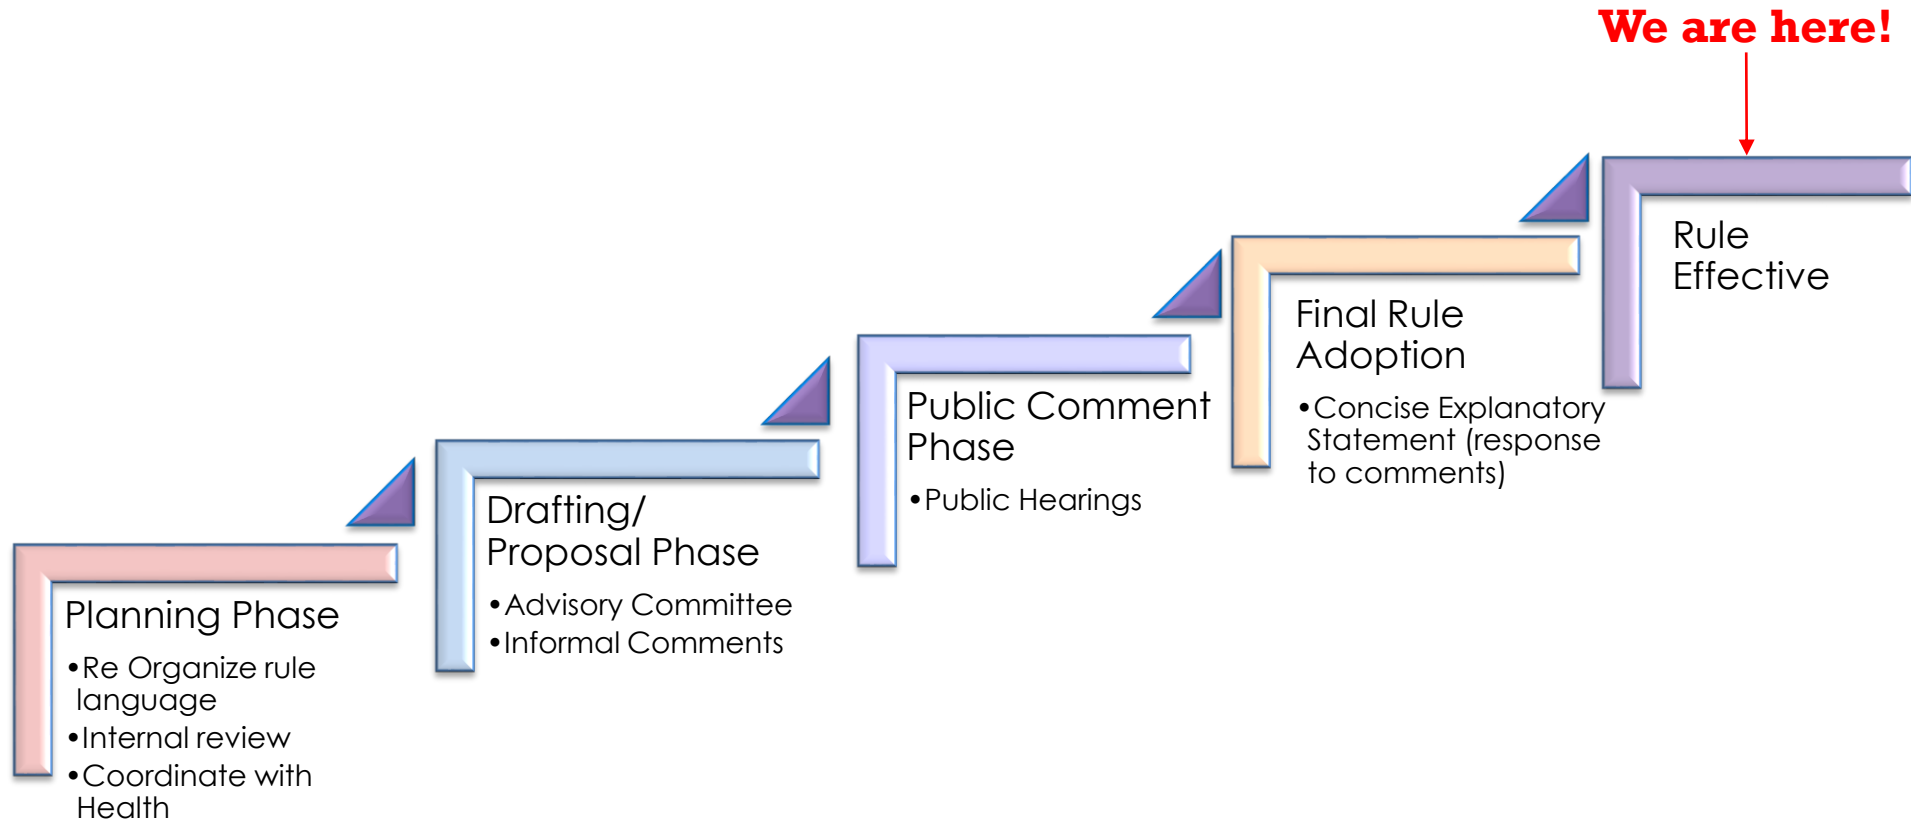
We are here!

Planning Phase
•Re Organize rule language
•Internal review
•Coordinate with Health

Drafting/ Proposal Phase
•Advisory Committee
•Informal Comments

Public Comment Phase
•Public Hearings

Final Rule Adoption
•Concise Explanatory Statement (response to comments)

Rule Effective